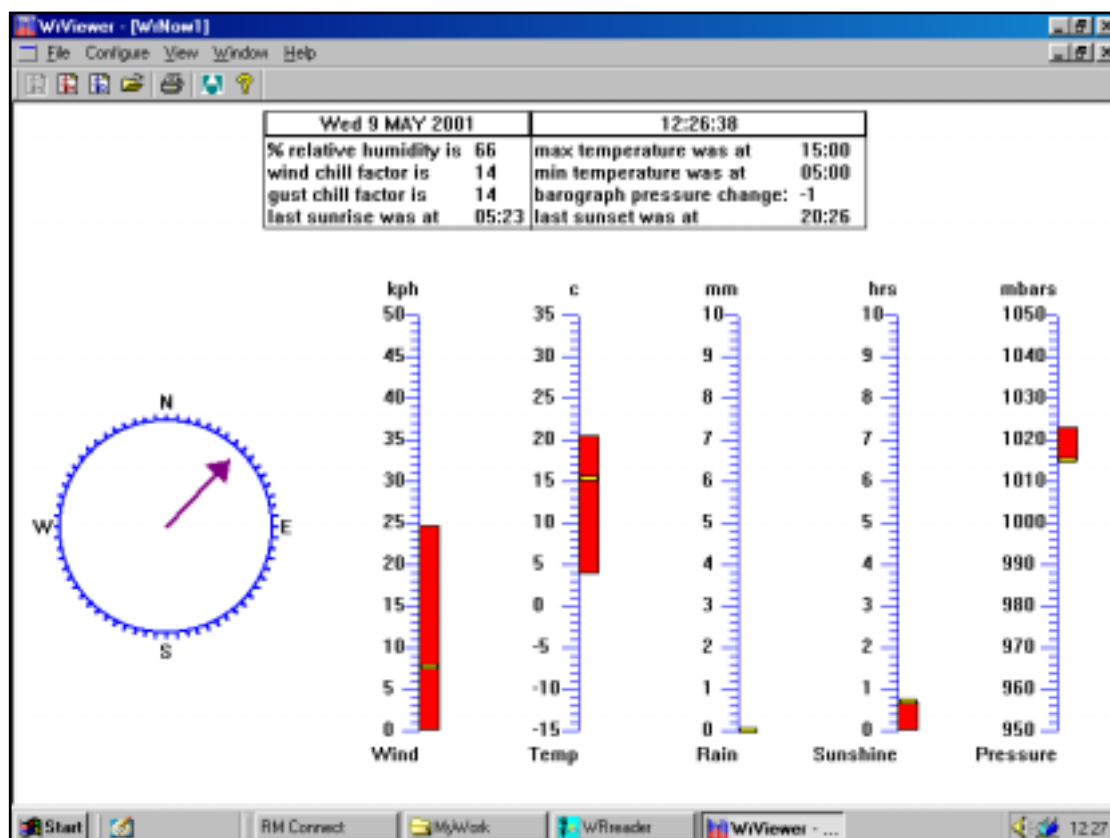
WiViewer - [WiNow1]

File Configure View Window Help

| Wed 9 MAY 2001 | | 12:26:38 | |
|---|---|---|---|
| % relative humidity is | 66 | max temperature was at | 15:00 |
| wind chill factor is | 14 | min temperature was at | 05:00 |
| gust chill factor is | 14 | barograph pressure change: | -1 |
| last sunrise was at | 05:23 | last sunset was at | 20:26 |

N
W
E
S

kph
50
45
40
35
30
25
20
15
10
5
0
Wind

c
35
30
25
20
15
10
5
0
-5
-10
-15
Temp

mm
10
9
8
7
6
5
4
3
2
1
0
Rain

hrs
10
9
8
7
6
5
4
3
2
1
0
Sunshine

mbars
1050
1040
1030
1020
1010
1000
990
980
970
960
950
Pressure

Start RM Connect MyWork WRreader WiViewer - ... 12:27